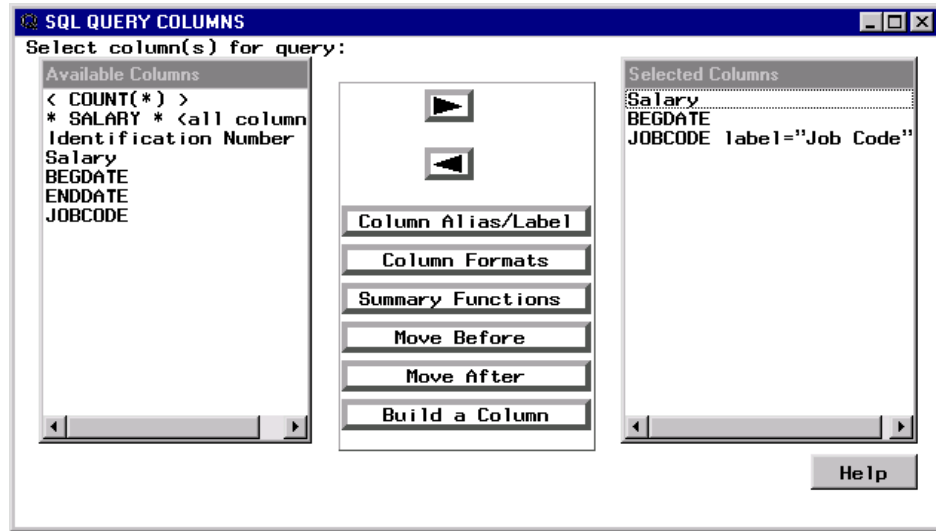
SQL QUERY COLUMNS

Select column(s) for query:

Available Columns
< COUNT(*) >
* SALARY * <all column
Identification Number
Salary
BEGDATE
ENDDATE
JOBCODE

Column Alias/Label
Column Formats
Summary Functions
Move Before
Move After
Build a Column

Selected Columns
Salary
BEGDATE
JOBCODE label="Job Code"

Help